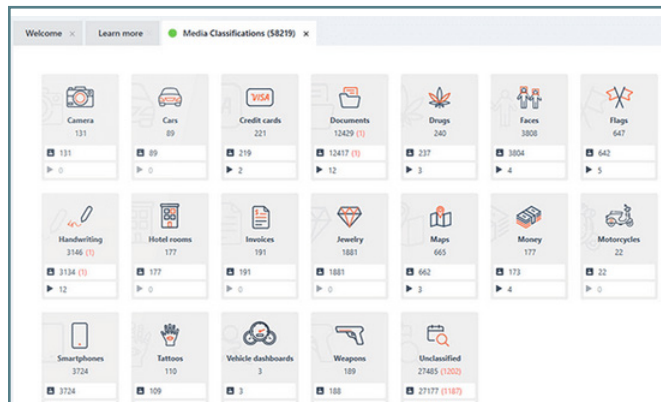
Welcome × Learn more Media Classifications (58219) ×

VISA

Camera
131
131
0

Cars
89
89
0

Credit cards
221
219
2

Documents
12429 (1)
12417 (1)
12

Drugs
240
237
3

Faces
3808
3804
4

Flags
647
642
5

Handwriting
3146 (1)
3134 (1)
12

Hotel rooms
177
177
0

Invoices
191
191
0

Jewelry
1881
1881
0

Maps
665
662
3

Money
177
173
4

Motorcycles
22
22
0

Smartphones
3724
3724

Tattoos
110
109

Vehicle dashboards
3
3

Weapons
189
188

Unclassified
27485 (1202)
27177 (1187)